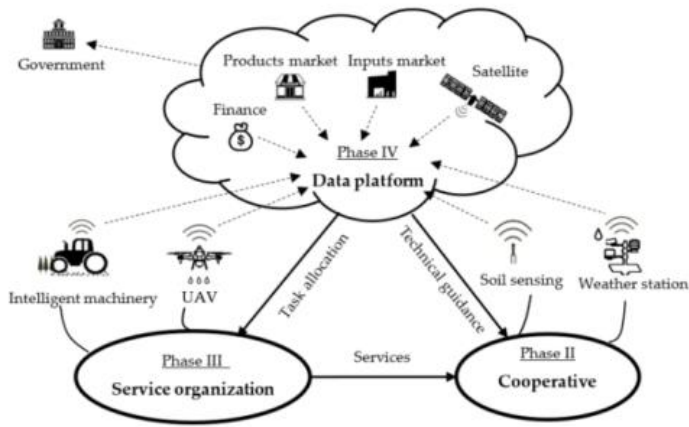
Government

Products market

Inputs market

Satellite

Finance

Phase IV

Data platform

Task allocation

Technical guidance

Intelligent machinery

UAV

Soil sensing

Weather station

Phase III

Service organization

Services

Phase II

Cooperative